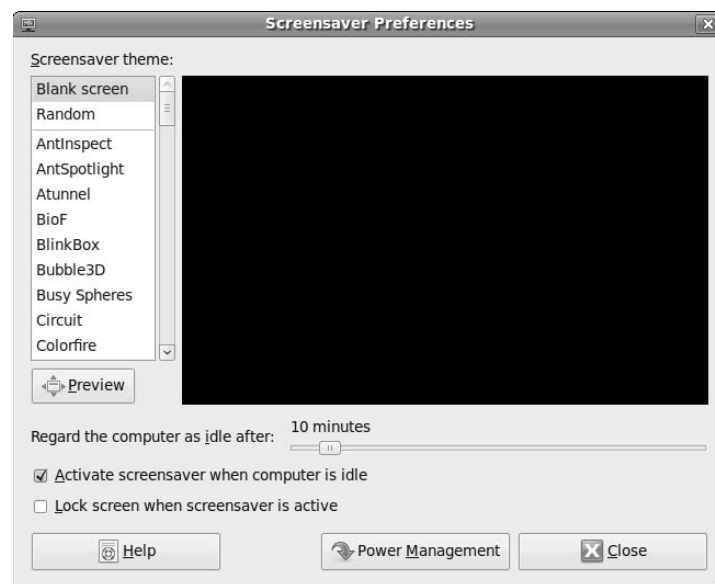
Screensaver Preferences

Screensaver theme:

Blank screen
Random
AntInspect
AntSpotlight
Atunnel
BioF
BlinkBox
Bubble3D
Busy Spheres
Circuit
Colorfire

Preview

Regard the computer as idle after: 10 minutes

☑ Activate screensaver when computer is idle

☐ Lock screen when screensaver is active

Help

Power Management

Close